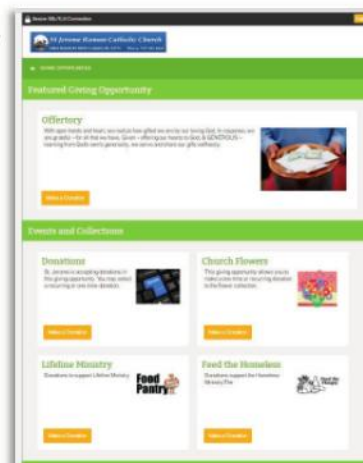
St Jerome Roman Catholic Church

Featured Giving Opportunity

Offertory

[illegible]

Make a Donation

Events and Collections

Donations

St. Jerome is accepting donations in this giving opportunity. You may select a recurring or one-time donation.

Make a Donation

Church Flowers

This giving opportunity allows you to make a one time or recurring donation to the flower collection.

Make a Donation

Lifeline Ministry

Donations to support Lifeline Ministry

Food Pantry

Make a Donation

Feed the Homeless

Donations support the Homeless Ministry

Feed the Hungry

Make a Donation